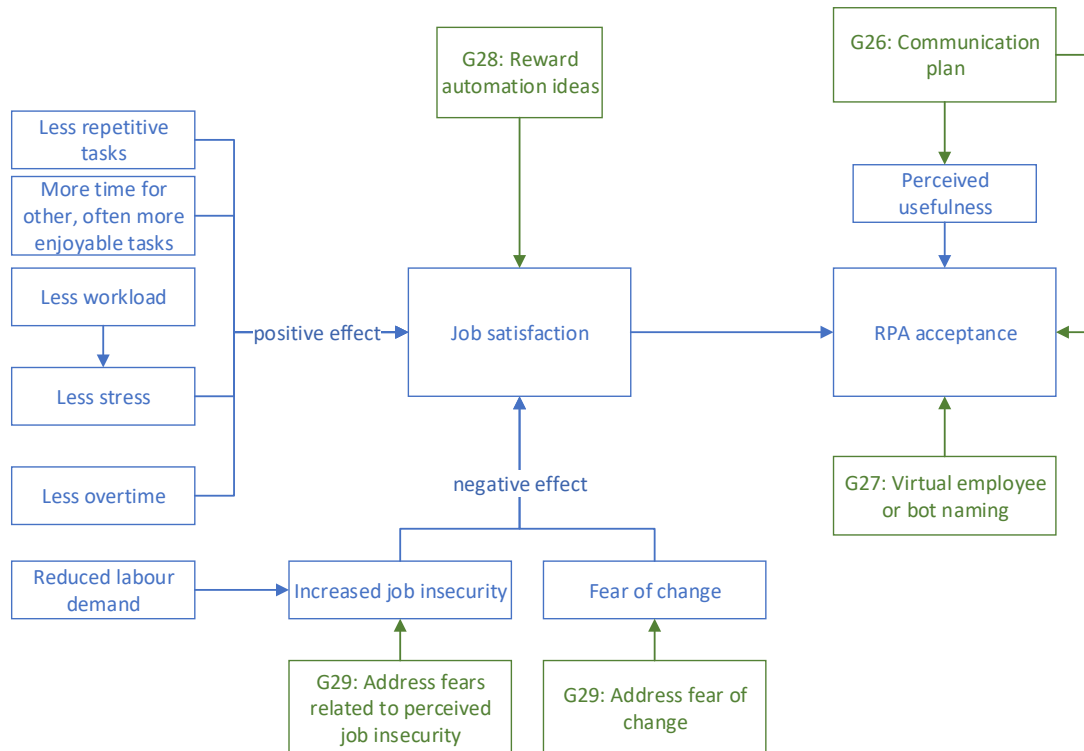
G28: Reward automation ideas

G26: Communication plan

Less repetitive tasks

More time for other, often more enjoyable tasks

Less workload

Less stress

Less overtime

positive effect

Job satisfaction

Perceived usefulness

RPA acceptance

negative effect

G27: Virtual employee or bot naming

Reduced labour demand

Increased job insecurity

Fear of change

G29: Address fears related to perceived job insecurity

G29: Address fear of change